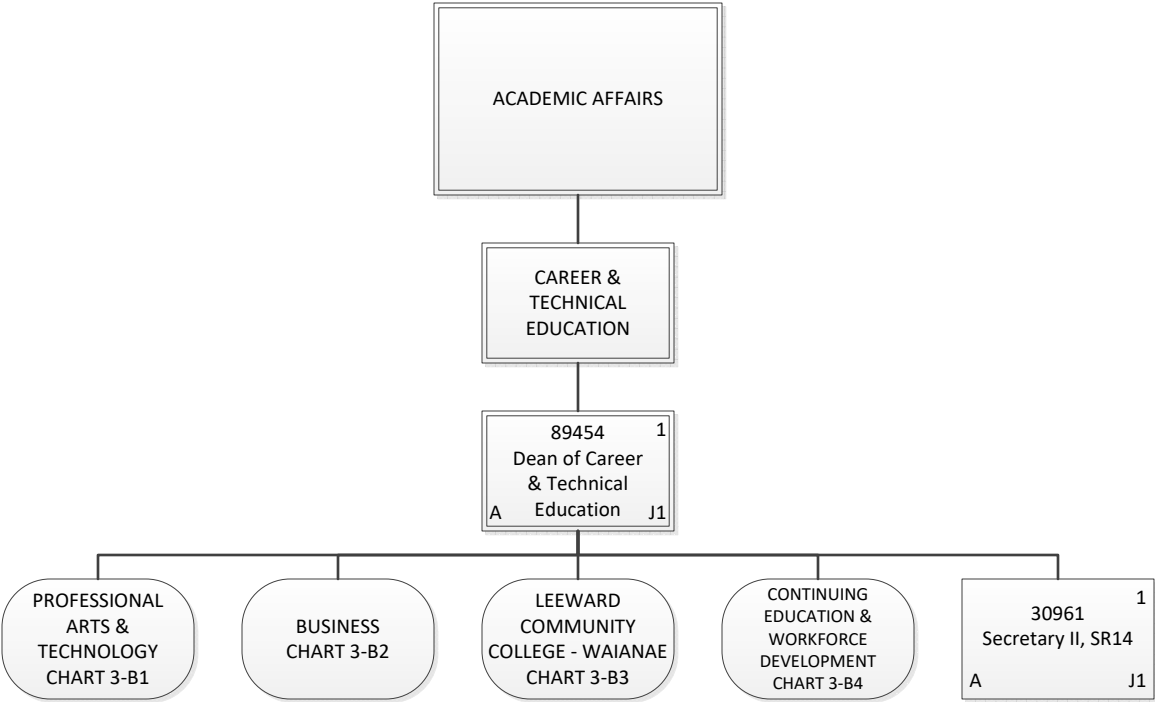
ACADEMIC AFFAIRS

CAREER & TECHNICAL EDUCATION

1
89454
Dean of Career & Technical Education
A J1

PROFESSIONAL ARTS & TECHNOLOGY CHART 3-B1

BUSINESS CHART 3-B2

LEEWARD COMMUNITY COLLEGE - WAIANAE CHART 3-B3

CONTINUING EDUCATION & WORKFORCE DEVELOPMENT CHART 3-B4

1
30961
Secretary II, SR14
A J1